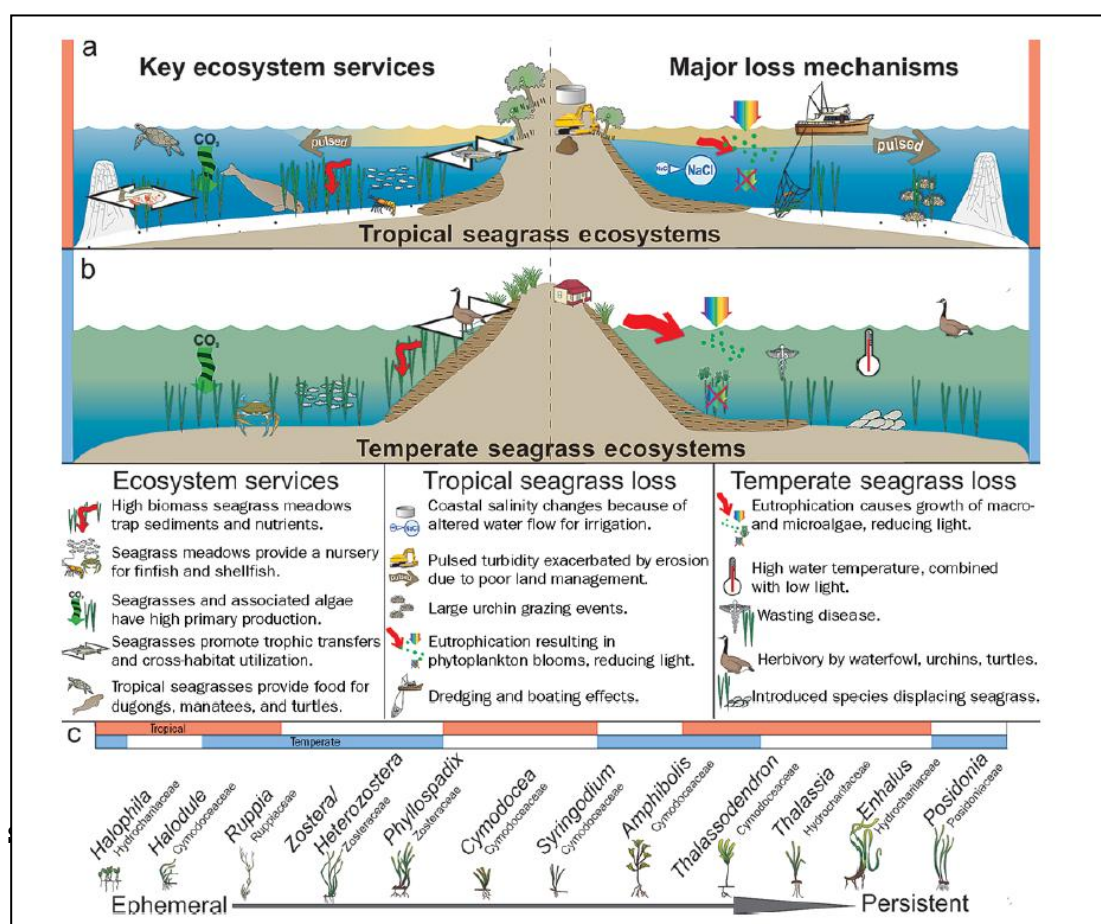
a

Key ecosystem services

Major loss mechanisms

$CO_2$

pulsed

NaCl

pulsed

Tropical seagrass ecosystems

b

$CO_2$

Temperate seagrass ecosystems

Ecosystem services

High biomass seagrass meadows trap sediments and nutrients.

Seagrass meadows provide a nursery for finfish and shellfish.

Seagrasses and associated algae have high primary production.

Seagrasses promote trophic transfers and cross-habitat utilization.

Tropical seagrasses provide food for dugongs, manatees, and turtles.

Tropical seagrass loss

Coastal salinity changes because of altered water flow for irrigation.

Pulsed turbidity exacerbated by erosion due to poor land management.

Large urchin grazing events.

Eutrophication resulting in phytoplankton blooms, reducing light.

Dredging and boating effects.

Temperate seagrass loss

Eutrophication causes growth of macro- and microalgae, reducing light.

High water temperature, combined with low light.

Wasting disease.

Herbivory by waterfowl, urchins, turtles.

Introduced species displacing seagrass.

c

Tropical

Temperate

Halophila Hydrocharitaceae

Halodule Cymodoceaceae

Ruppia Ruppiaceae

Zostera/ Heterozostera Zosteraceae

Phyllospadix Zosteraceae

Cymodocea Cymodoceaceae

Syringodium Cymodoceaceae

Amphibolis Cymodoceaceae

Thalassodendron Cymodoceaceae

Thalassia Hydrocharitaceae

Enhalus Hydrocharitaceae

Posidonia Posidoniaceae

Ephemeral

Persistent